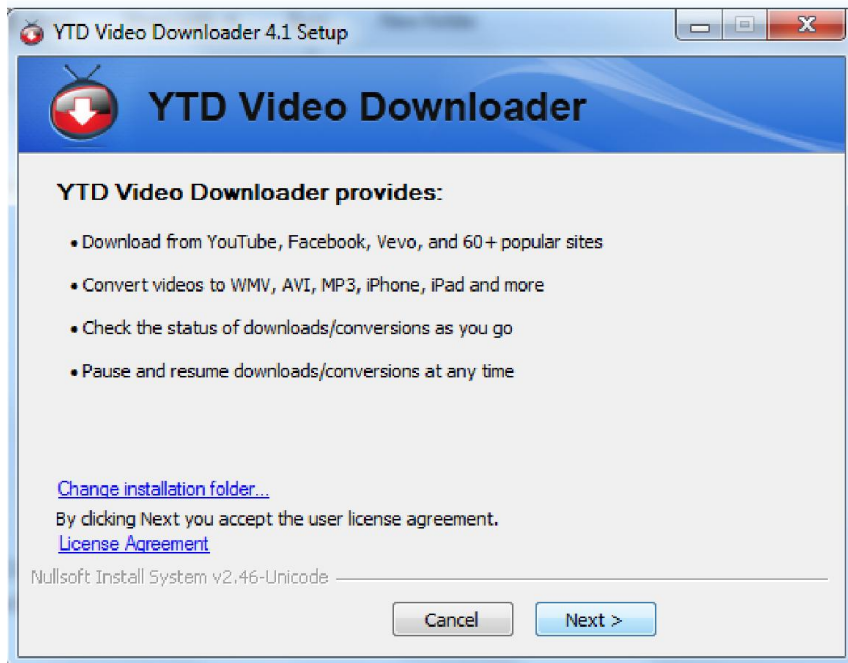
YTD Video Downloader 4.1 Setup

YTD Video Downloader

YTD Video Downloader provides:

• Download from YouTube, Facebook, Vevo, and 60+ popular sites

• Convert videos to WMV, AVI, MP3, iPhone, iPad and more

• Check the status of downloads/conversions as you go

• Pause and resume downloads/conversions at any time

Change installation folder...

By clicking Next you accept the user license agreement.

License Agreement

Nullsoft Install System v2.46-Unicode

Cancel

Next >